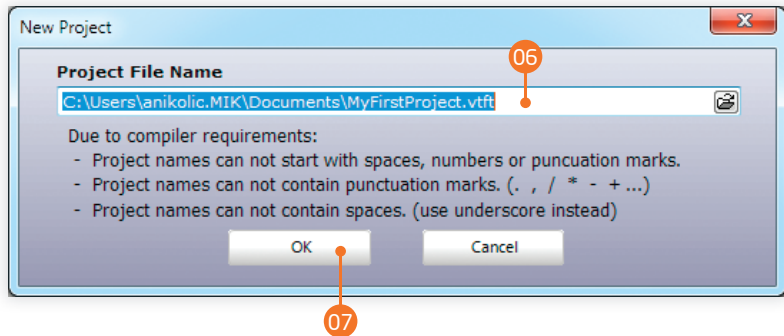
New Project

Project File Name

06

C:\Users\anikolic.MIK\Documents\MyFirstProject.vtft

Due to compiler requirements:
- Project names can not start with spaces, numbers or puncuation marks.
- Project names can not contain punctuation marks. (. , / * - + ...)
- Project names can not contain spaces. (use underscore instead)

OK

Cancel

07